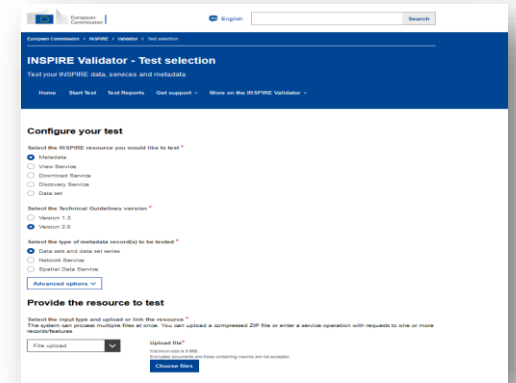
European Commission

English

Search

European Commission > INSPIRE > Validator > Test selection

INSPIRE Validator - Test selection

Test your INSPIRE data, services and metadata

Home Start Test Test Reports Get support ∨ More on the INSPIRE Validator ∨

Configure your test

Select the INSPIRE resource you would like to test *

Metadata
View Service
Download Service
Discovery Service
Data set

Select the Technical Guidelines version *

Version 1.3
Version 2.0

Select the type of metadata record(s) to be tested *

Data sets and data set series
Network Service
Spatial Data Service

Advanced options ∨

Provide the resource to test

Select the input type and upload or link the resource *
The system can process multiple files at once. You can upload a compressed ZIP file or enter a service operation with requests to one or more records/features.

File upload

Upload file*
Maximum size is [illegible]
Encrypted documents and those containing macros are not accepted.

Choose files